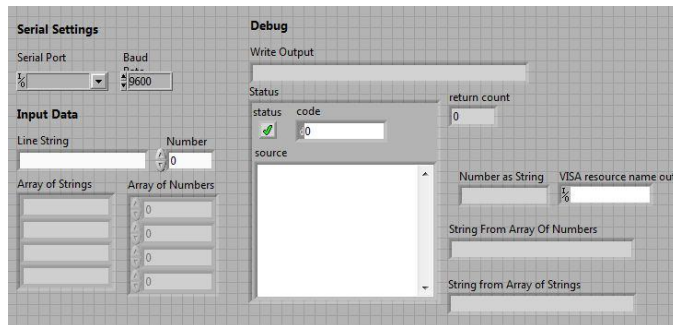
Serial Settings

Serial Port

Baud Rate

9600

Input Data

Line String

Number

0

Array of Strings

Array of Numbers

0

0

0

0

Debug

Write Output

Status

status

code

0

source

return count

0

Number as String

VISA resource name out

String From Array Of Numbers

String from Array of Strings